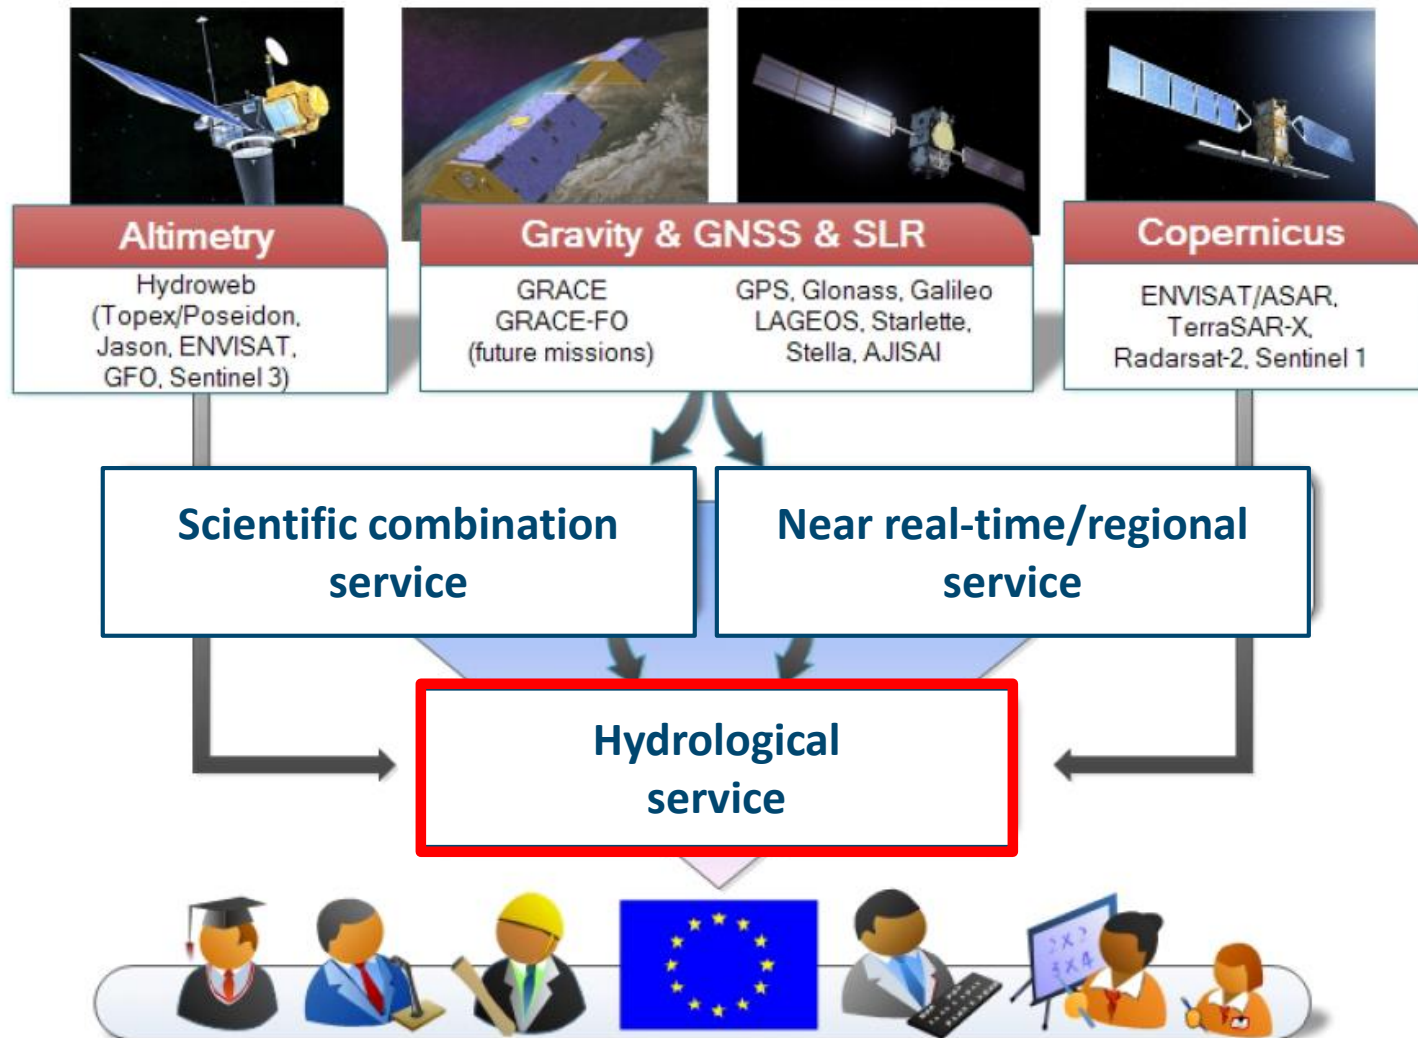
Altimetry

Hydroweb (Topex/Poseidon, Jason, ENVISAT, GFO, Sentinel 3)

Gravity & GNSS & SLR

GRACE GRACE-FO (future missions)

GPS, Glonass, Galileo LAGEOS, Starlette, Stella, AJISAI

Copernicus

ENVISAT/ASAR, TerraSAR-X, Radarsat-2, Sentinel 1

Scientific combination service

Near real-time/regional service

Hydrological service

2x3 3x4